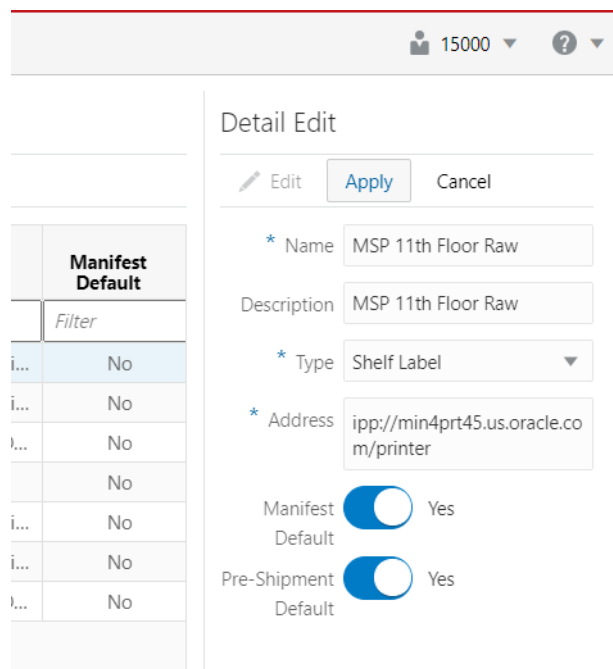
15000 ▼ ? ▼

| Manifest Default |
|---|
| Filter |
| i... No |
| i... No |
| )... No |
| No |
| i... No |
| i... No |
| )... No |

Detail Edit

Edit Apply Cancel

* Name MSP 11th Floor Raw

Description MSP 11th Floor Raw

* Type Shelf Label

* Address ipp://min4prt45.us.oracle.com/printer

Manifest Default Yes

Pre-Shipment Default Yes